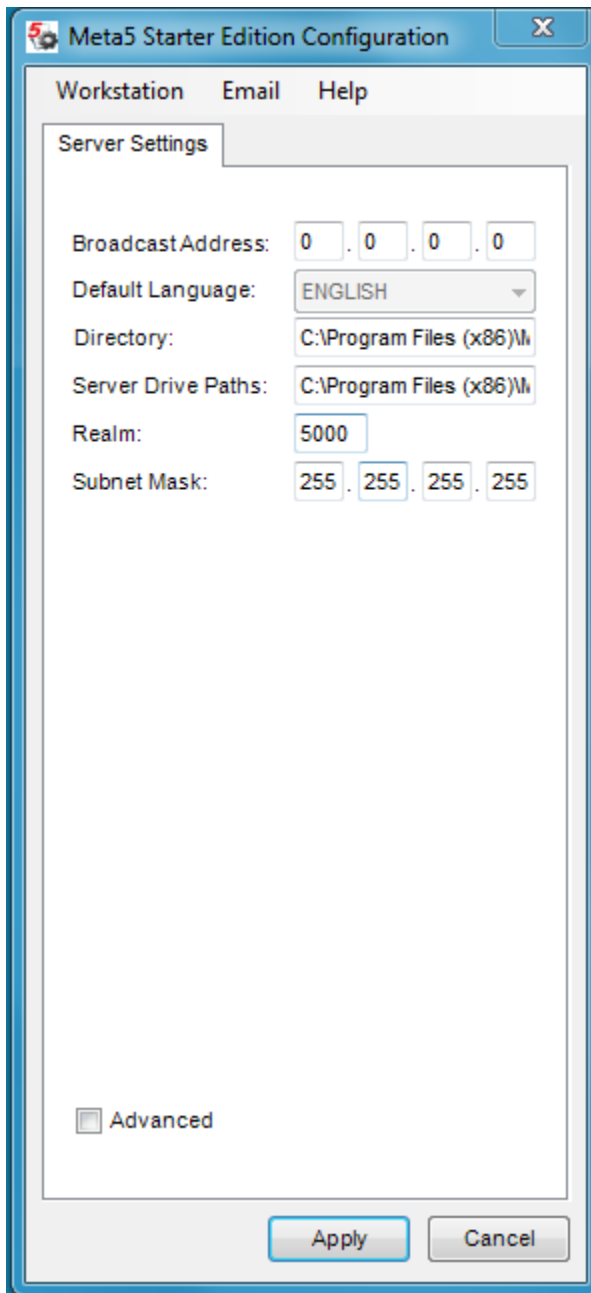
Meta5 Starter Edition Configuration

Workstation Email Help

Server Settings

Broadcast Address: 0 . 0 . 0 . 0

Default Language: ENGLISH

Directory: C:\Program Files (x86)\M

Server Drive Paths: C:\Program Files (x86)\M

Realm: 5000

Subnet Mask: 255 . 255 . 255 . 255

Advanced

Apply Cancel